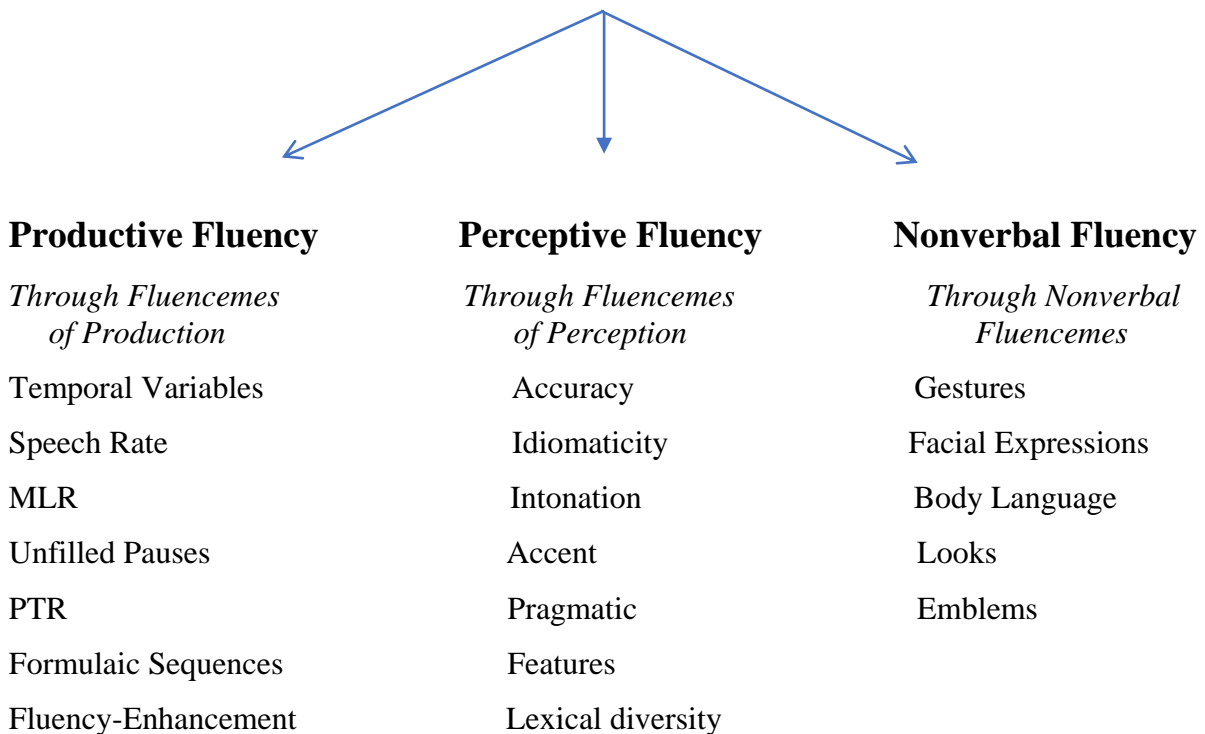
**Productive Fluency**

*Through Fluencemes of Production*

Temporal Variables

Speech Rate

MLR

Unfilled Pauses

PTR

Formulaic Sequences

Fluency-Enhancement

**Perceptive Fluency**

*Through Fluencemes of Perception*

Accuracy

Idiomaticity

Intonation

Accent

Pragmatic

Features

Lexical diversity

**Nonverbal Fluency**

*Through Nonverbal Fluencemes*

Gestures

Facial Expressions

Body Language

Looks

Emblems